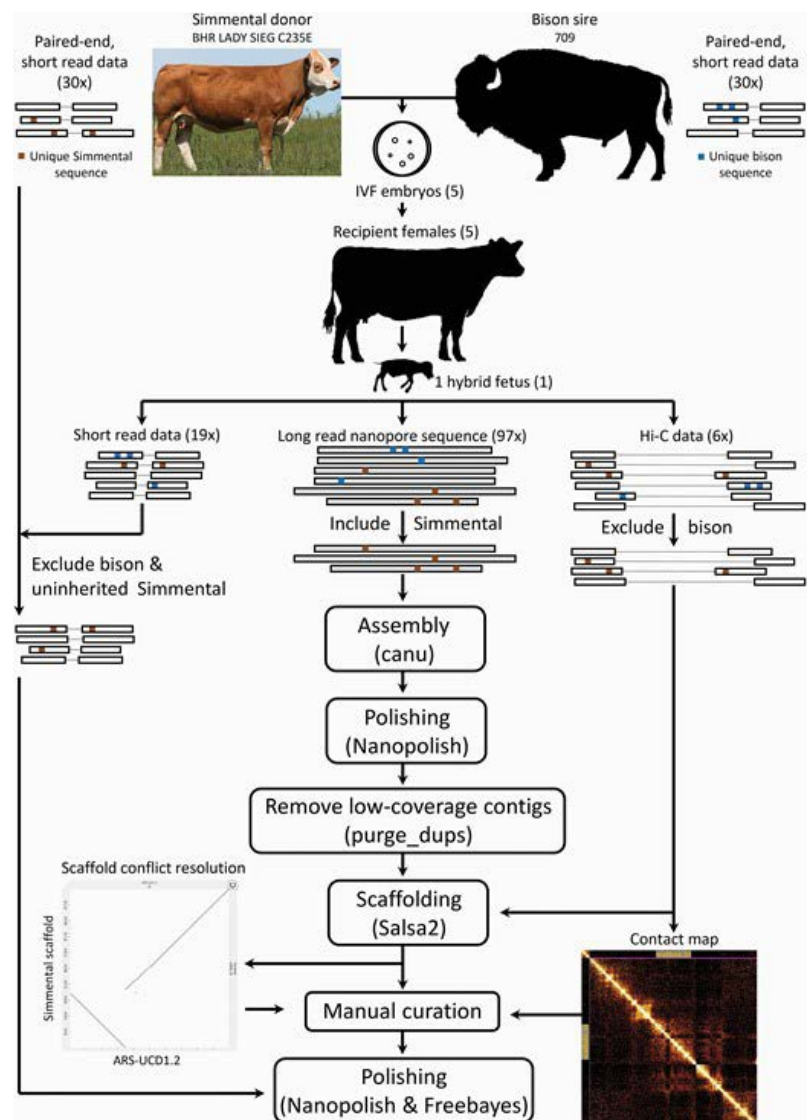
Simmental donor
BHR LADY SIEG C235E

Bison sire
709

Paired-end, short read data (30x)

Unique Simmental sequence

Paired-end, short read data (30x)

Unique bison sequence

IVF embryos (5)

Recipient females (5)

1 hybrid fetus (1)

Short read data (19x)

Long read nanopore sequence (97x)

Hi-C data (6x)

Include Simmental

Exclude bison

Exclude bison & uninherited Simmental

Assembly (canu)

Polishing (Nanopolish)

Remove low-coverage contigs (purge_dups)

Scaffold conflict resolution

Scaffolding (Salsa2)

Contact map

Simmental scaffold

ARS-UCD1.2

Manual curation

Polishing (Nanopolish & Freebayes)